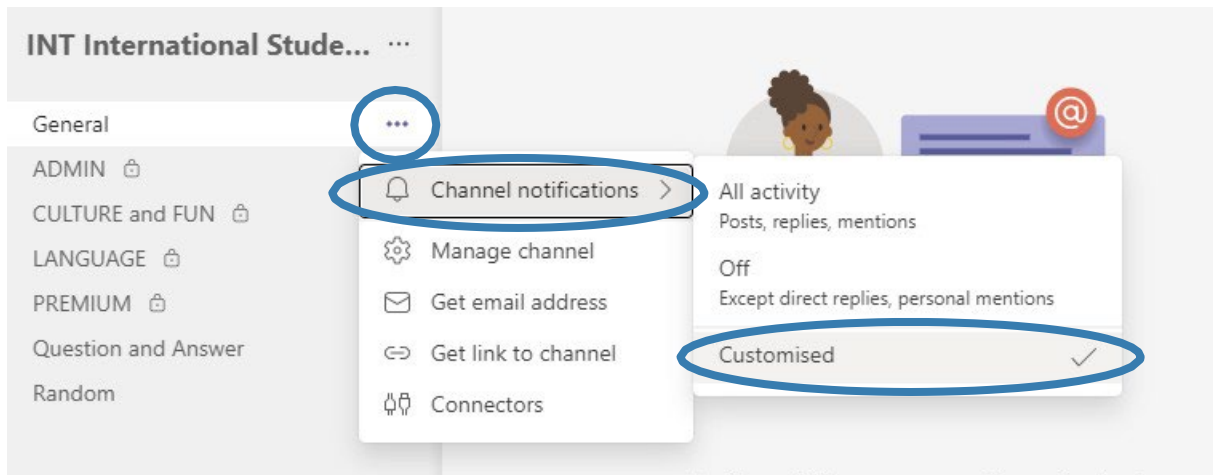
INT International Stude... ···

General ···

ADMIN

CULTURE and FUN

LANGUAGE

PREMIUM

Question and Answer

Random

Channel notifications >

Manage channel

Get email address

Get link to channel

Connectors

All activity
Posts, replies, mentions

Off
Except direct replies, personal mentions

Customised